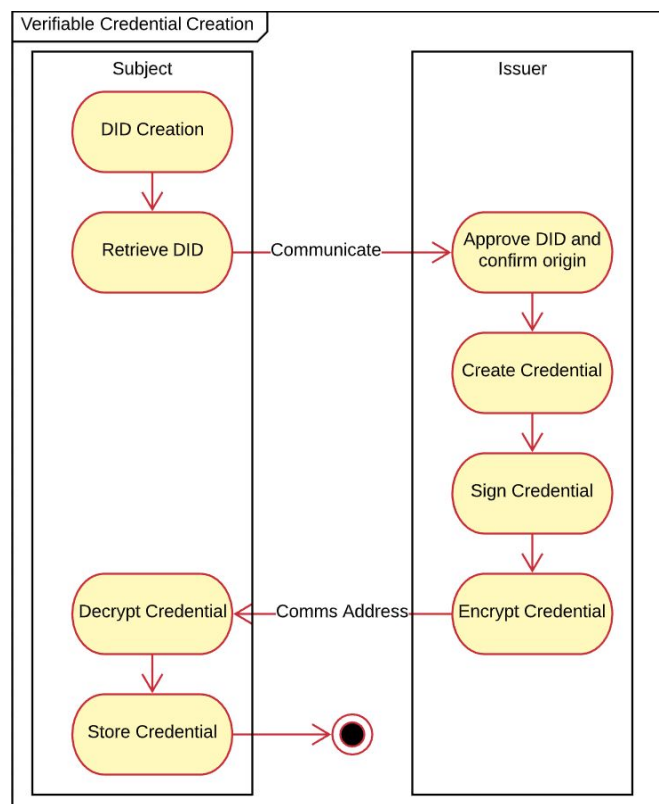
Verifiable Credential Creation

Subject

DID Creation

Retrieve DID

Communicate

Issuer

Approve DID and confirm origin

Create Credential

Sign Credential

Encrypt Credential

Comms Address

Decrypt Credential

Store Credential